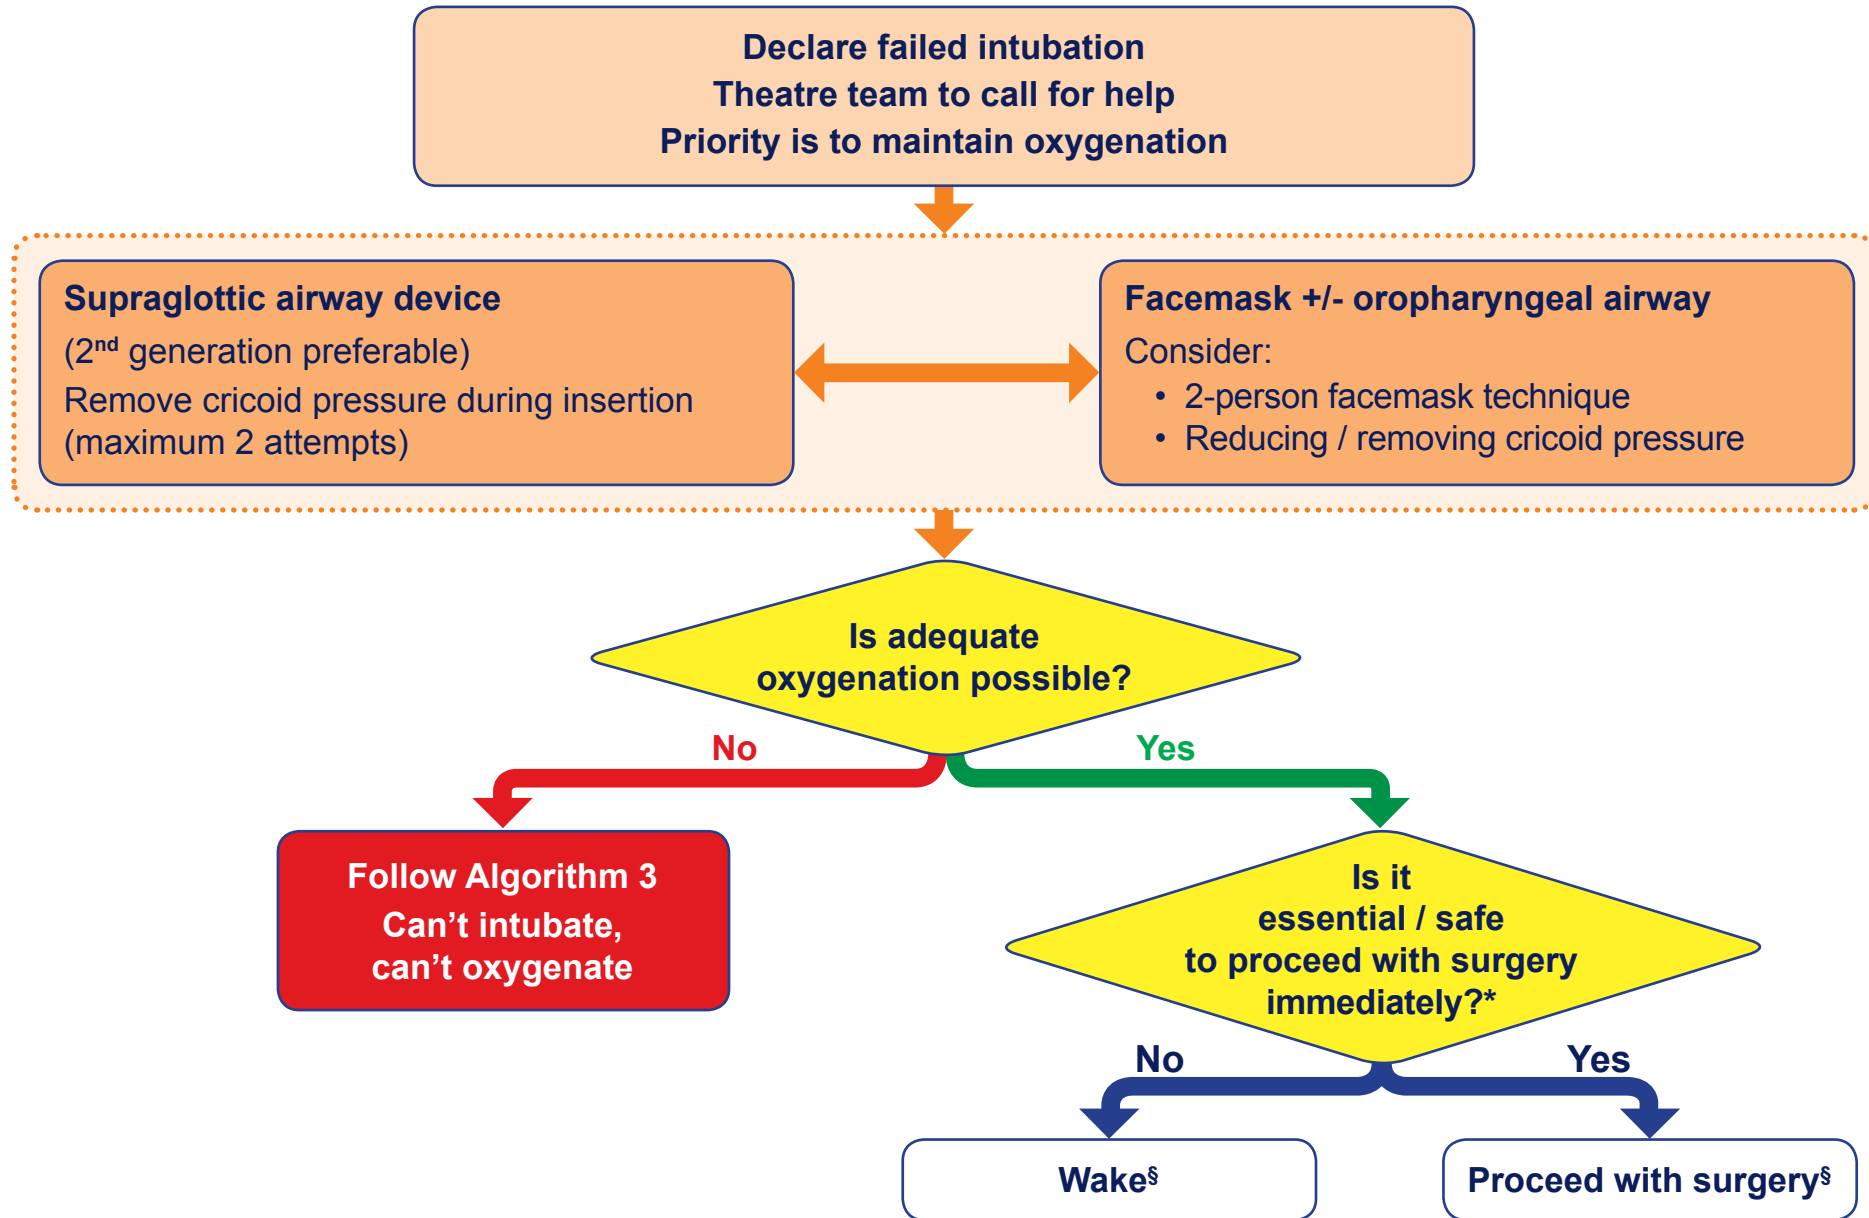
Declare failed intubation
Theatre team to call for help
Priority is to maintain oxygenation

Supraglottic airway device
(2$^{nd}$ generation preferable)
Remove cricoid pressure during insertion
(maximum 2 attempts)

Facemask +/- oropharyngeal airway
Consider:
• 2-person facemask technique
• Reducing / removing cricoid pressure

Is adequate oxygenation possible?

No

Yes

Follow Algorithm 3
Can’t intubate, can’t oxygenate

Is it essential / safe to proceed with surgery immediately?*

No

Yes

Wake$^{§}$

Proceed with surgery$^{§}$